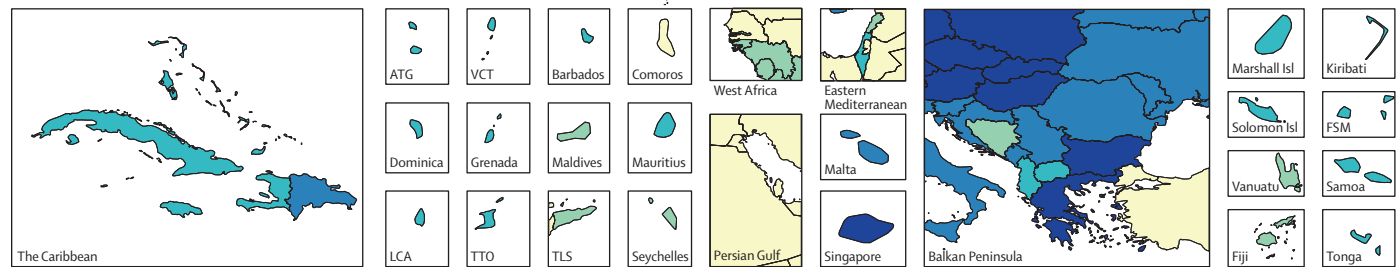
The Caribbean

ATG

VCT

Barbados

Comoros

Dominica

Grenada

Maldives

Mauritius

LCA

TTO

TLS

Seychelles

West Africa

Eastern Mediterranean

Persian Gulf

Malta

Singapore

Balkan Peninsula

Marshall Isl

Kiribati

Solomon Isl

FSM

Vanuatu

Samoa

Fiji

Tonga